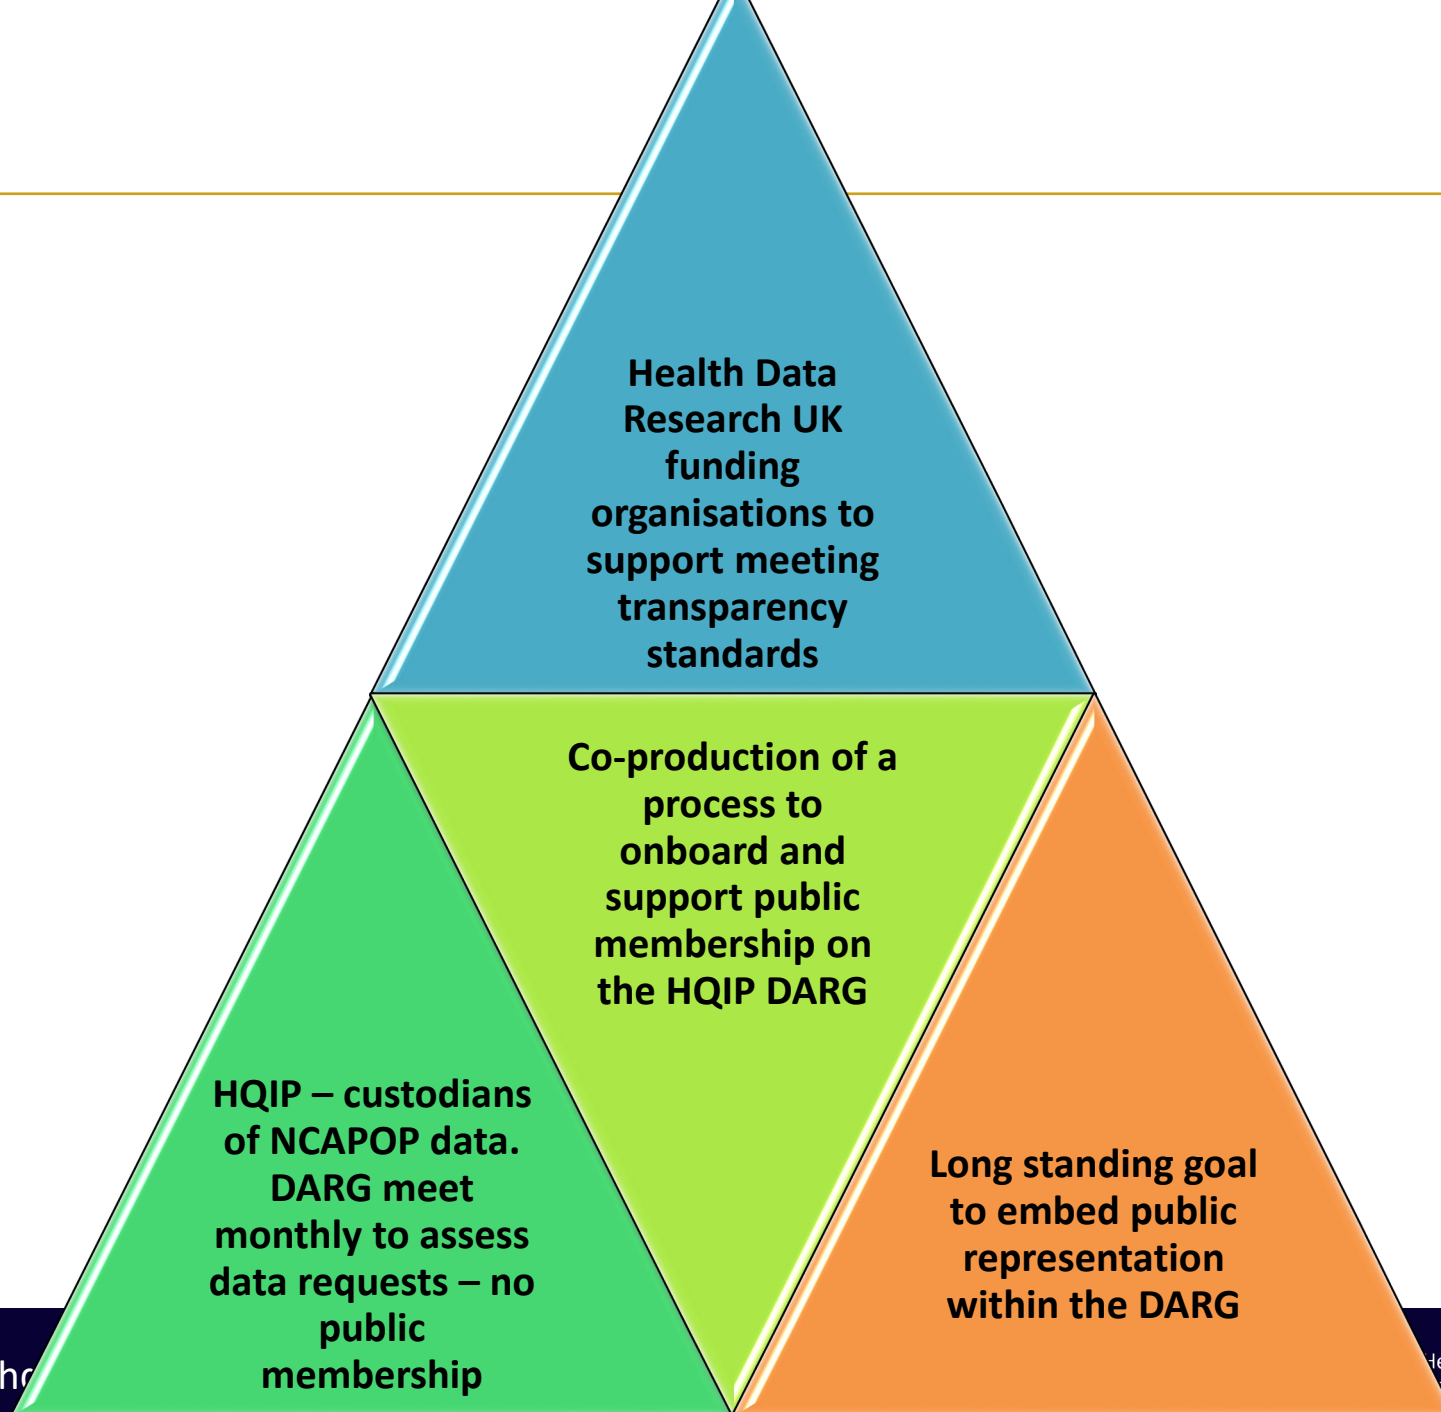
Health Data Research UK funding organisations to support meeting transparency standards

Co-production of a process to onboard and support public membership on the HQIP DARG

HQIP – custodians of NCAPOP data. DARG meet monthly to assess data requests – no public membership

Long standing goal to embed public representation within the DARG

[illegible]

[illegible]